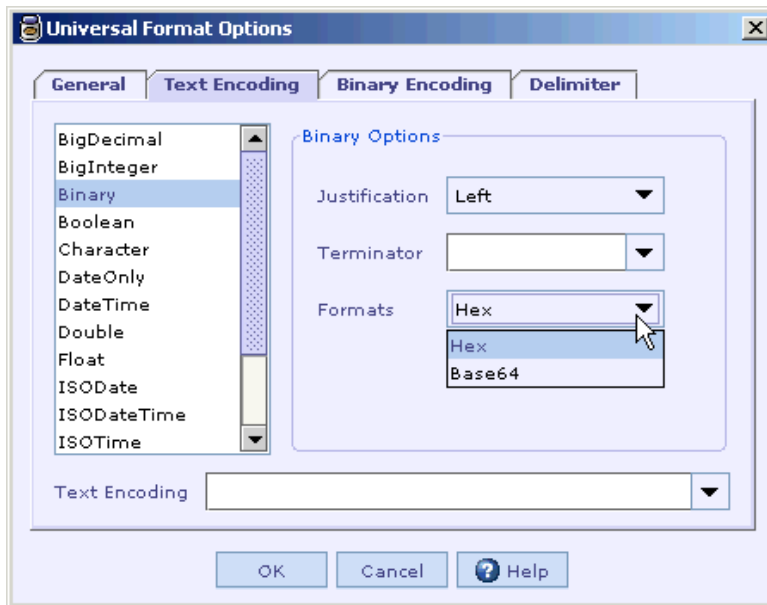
Universal Format Options

General | Text Encoding | Binary Encoding | Delimiter

BigDecimal
BigInteger
Binary
Boolean
Character
DateOnly
DateTime
Double
Float
ISODate
ISODateTime
ISOTime

Binary Options

Justification Left

Terminator

Formats Hex

Hex
Base64

Text Encoding

OK Cancel Help